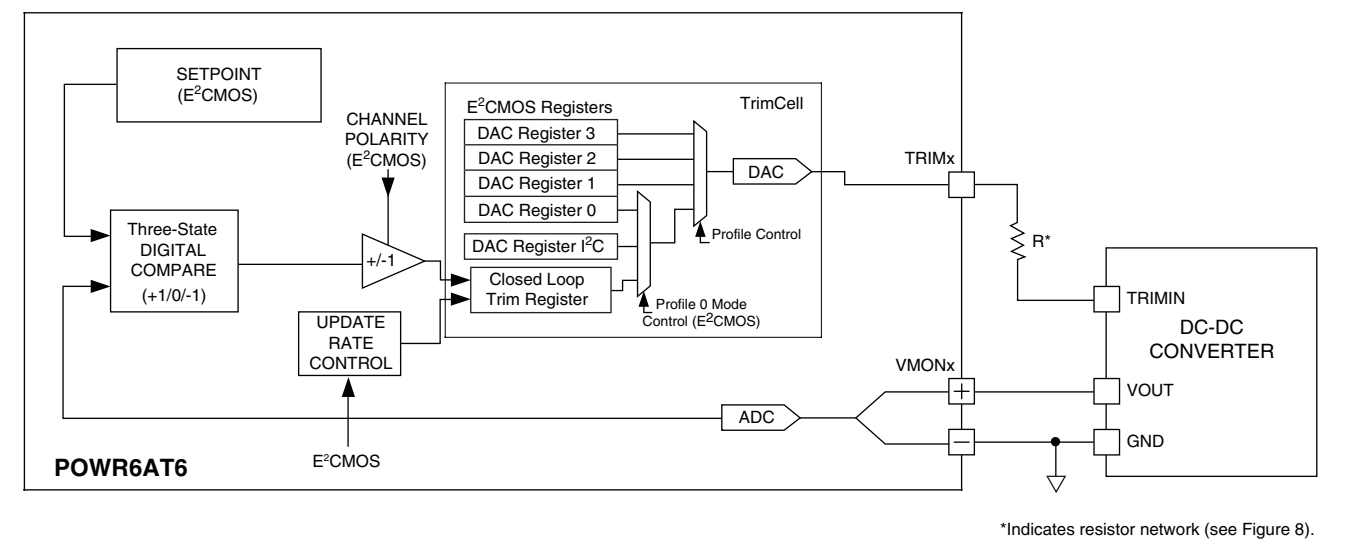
SETPOINT ($E^2$CMOS)

CHANNEL POLARITY ($E^2$CMOS)

$E^2$CMOS Registers

TrimCell

DAC Register 3

DAC Register 2

DAC Register 1

DAC Register 0

DAC Register $I^2$C

DAC

Profile Control

TRIMx

R*

Three-State DIGITAL COMPARE (+1/0/-1)

+/-1

Closed Loop Trim Register

Profile 0 Mode Control ($E^2$CMOS)

TRIMIN

DC-DC CONVERTER

UPDATE RATE CONTROL

VMONx

+

VOUT

ADC

−

GND

POWR6AT6

$E^2$CMOS

*Indicates resistor network (see Figure 8).